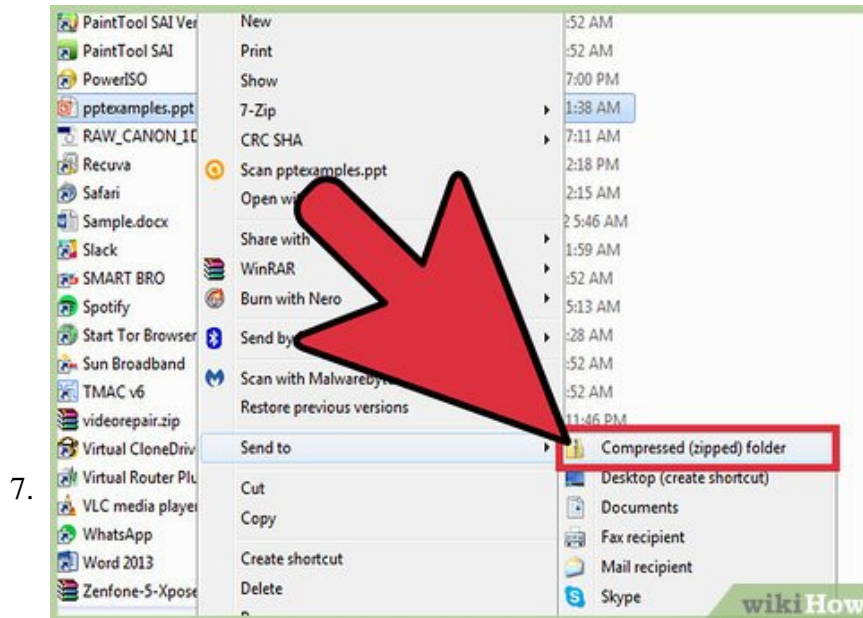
7.

PaintTool SAI Ver
PaintTool SAI
PowerISO
pptexamples.ppt
RAW_CANON_1D
Recuva
Safari
Sample.docx
Slack
SMART BRO
Spotify
Start Tor Browser
Sun Broadband
TMAC v6
videorepair.zip
Virtual CloneDriv
Virtual Router Plu
VLC media player
WhatsApp
Word 2013
Zenfone-5-Xpose

New
Print
Show
7-Zip
CRC SHA
Scan pptexamples.ppt
Open wi
Share with
WinRAR
Burn with Nero
Send by
Scan with Malwareby
Restore previous versions
Send to
Cut
Copy
Create shortcut
Delete

:52 AM
:52 AM
7:00 PM
1:38 AM
7:11 AM
2:18 PM
2:15 AM
2 5:46 AM
1:59 AM
:52 AM
5:13 AM
:28 AM
:52 AM
:52 AM
11:46 PM

Compressed (zipped) folder
Desktop (create shortcut)
Documents
Fax recipient
Mail recipient
Skype

wikiHow